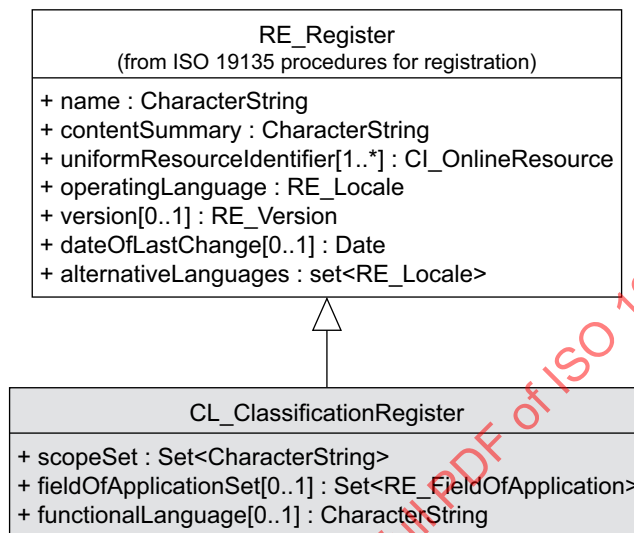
RE_Register
(from ISO 19135 procedures for registration)

+ name : CharacterString
+ contentSummary : CharacterString
+ uniformResourceIdentifier[1..*] : CI_OnlineResource
+ operatingLanguage : RE_Locale
+ version[0..1] : RE_Version
+ dateOfLastChange[0..1] : Date
+ alternativeLanguages : set<RE_Locale>

CL_ClassificationRegister

+ scopeSet : Set<CharacterString>
+ fieldOfApplicationSet[0..1] : Set<RE_FieldOfApplication>
+ functionalLanguage[0..1] : CharacterString

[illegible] PDF of ISO 1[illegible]